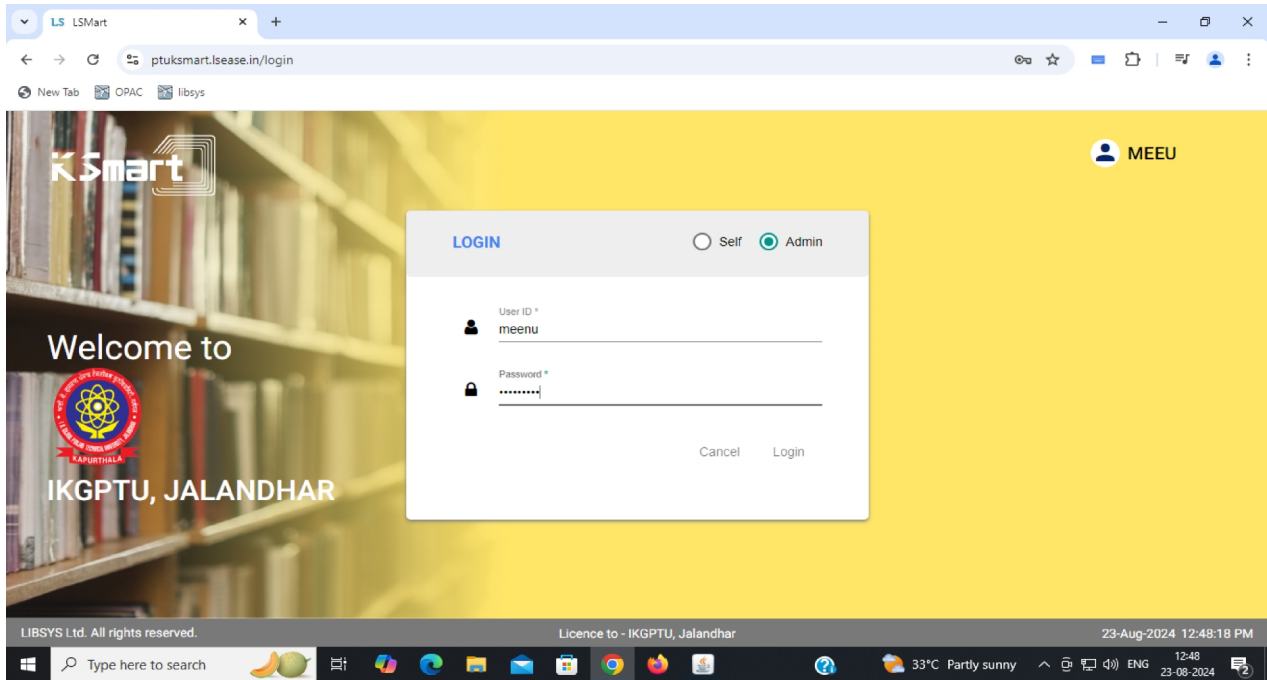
LS LSMart
ptuksmart.lsease.in/login
New Tab OPAC libsys

LSmart

MEEU

Welcome to

KAPURTHALA

IKGPTU, JALANDHAR

LOGIN
Self Admin

User ID *
meenu

Password *
.........

Cancel Login

LIBSYS Ltd. All rights reserved.
Licence to - IKGPTU, Jalandhar
23-Aug-2024 12:48:18 PM

Type here to search
33°C Partly sunny
ENG
12:48
23-08-2024
2